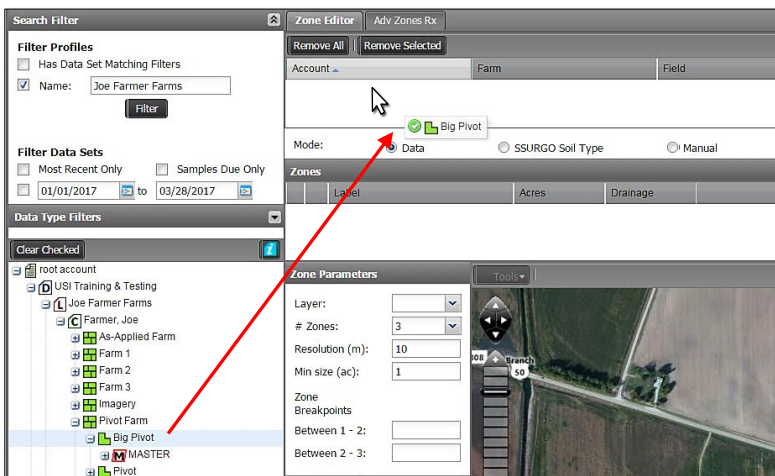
Search Filter

Filter Profiles

Has Data Set Matching Filters

Name: Joe Farmer Farms

Filter

Filter Data Sets

Most Recent Only

Samples Due Only

01/01/2017 to 03/28/2017

Data Type Filters

Clear Checked

root account

USI Training & Testing

Joe Farmer Farms

Farmer, Joe

As-Applied Farm

Farm 1

Farm 2

Farm 3

Imagery

Pivot Farm

Big Pivot

MASTER

Pivot

Zone Editor

Adv Zones Rx

Remove All

Remove Selected

| Account | Farm | Field |
|---|---|---|

Big Pivot

Mode: Data SSURGO Soil Type Manual

Zones

| | | Label | Acres | Drainage |
|---|---|---|---|---|

Zone Parameters

Tools

Layer:

# Zones: 3

Resolution (m): 10

Min size (ac): 1

Zone Breakpoints

Between 1 - 2:

Between 2 - 3:

308

Branch

50